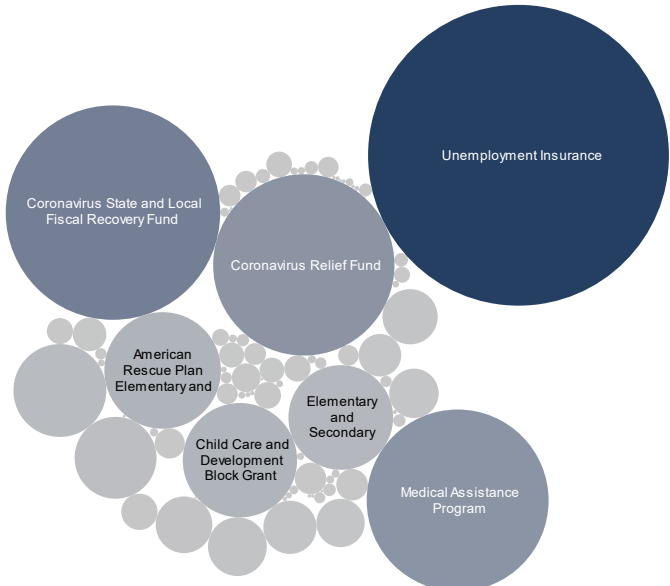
Unemployment Insurance

Coronavirus State and Local Fiscal Recovery Fund

Coronavirus Relief Fund

American Rescue Plan Elementary and

Elementary and Secondary

Child Care and Development Block Grant

Medical Assistance Program